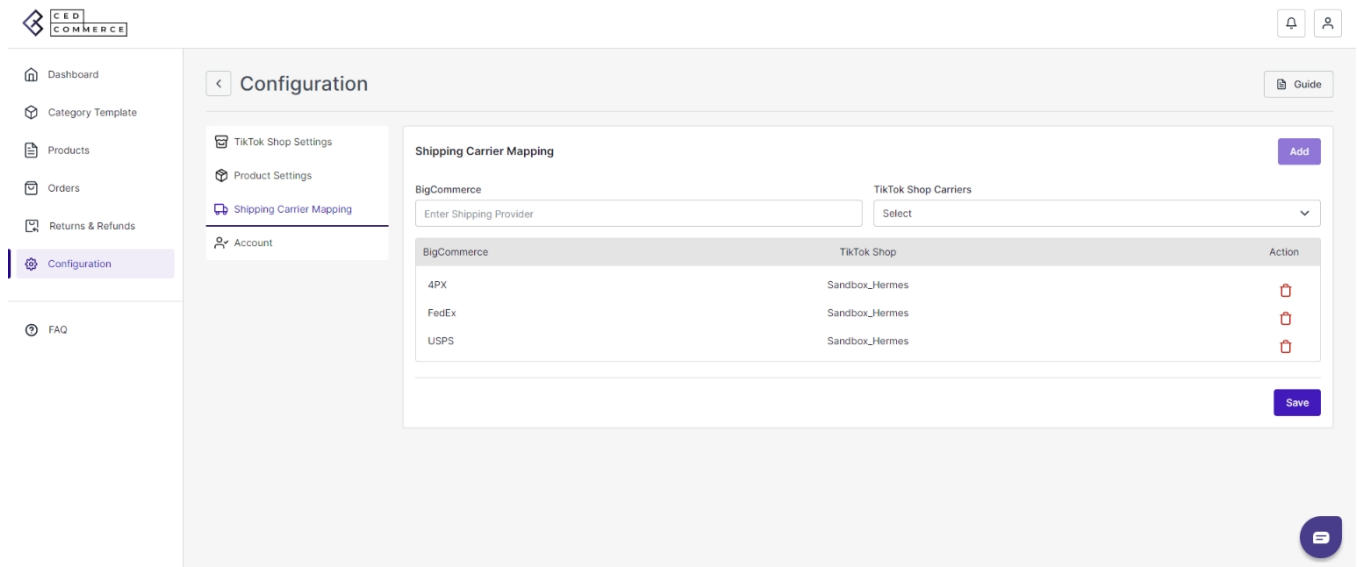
CED COMMERCE

Dashboard
Category Template
Products
Orders
Returns & Refunds
Configuration
FAQ

Configuration

Guide

TikTok Shop Settings
Product Settings
Shipping Carrier Mapping
Account

Shipping Carrier Mapping

Add

BigCommerce
Enter Shipping Provider

TikTok Shop Carriers
Select

| BigCommerce | TikTok Shop | Action |
|---|---|---|
| 4PX | Sandbox_Hermes | |
| FedEx | Sandbox_Hermes | |
| USPS | Sandbox_Hermes | |

Save